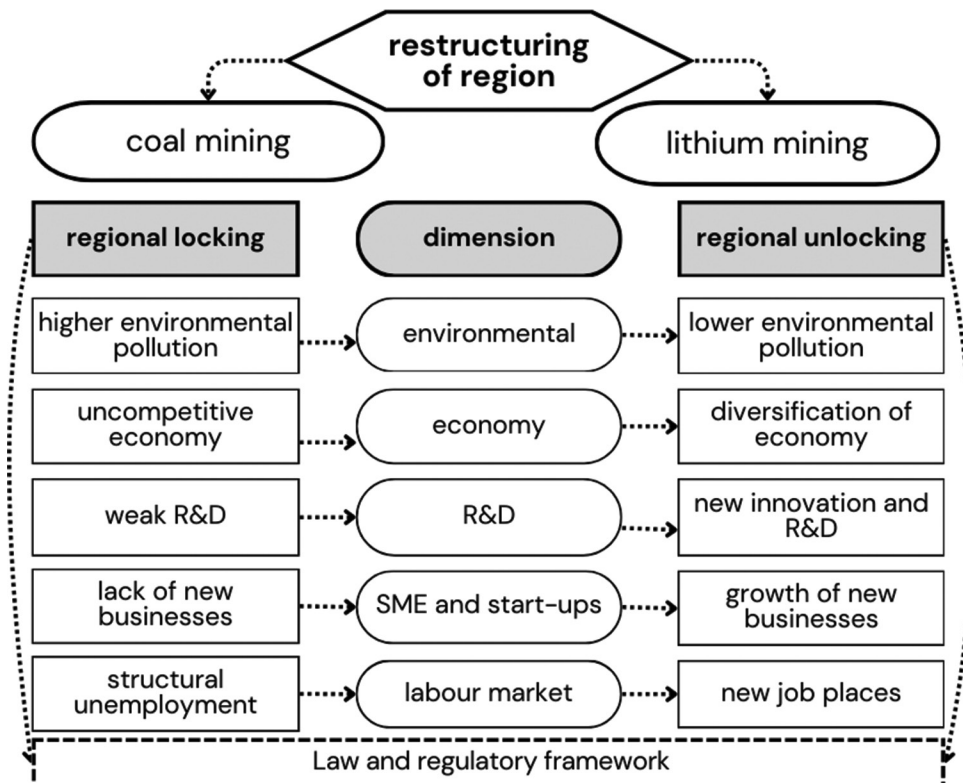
restructuring of region

coal mining

lithium mining

regional locking

dimension

regional unlocking

higher environmental pollution

environmental

lower environmental pollution

uncompetitive economy

economy

diversification of economy

weak R&D

R&D

new innovation and R&D

lack of new businesses

SME and start-ups

growth of new businesses

structural unemployment

labour market

new job places

Law and regulatory framework